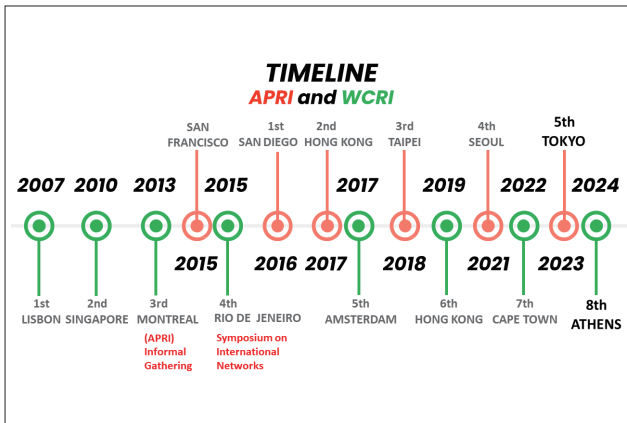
TIMELINE
APRI and WCRI

SAN FRANCISCO
1st SAN DIEGO
2nd HONG KONG
3rd TAIPEI
4th SEOUL
5th TOKYO

2007
2010
2013
2015
2017
2019
2022
2024

2015
2016
2017
2018
2021
2023

1st LISBON
2nd SINGAPORE
3rd MONTREAL
(APRI) Informal Gathering
4th RIO DE JENEIRO
Symposium on International Networks
5th AMSTERDAM
6th HONG KONG
7th CAPE TOWN
8th ATHENS